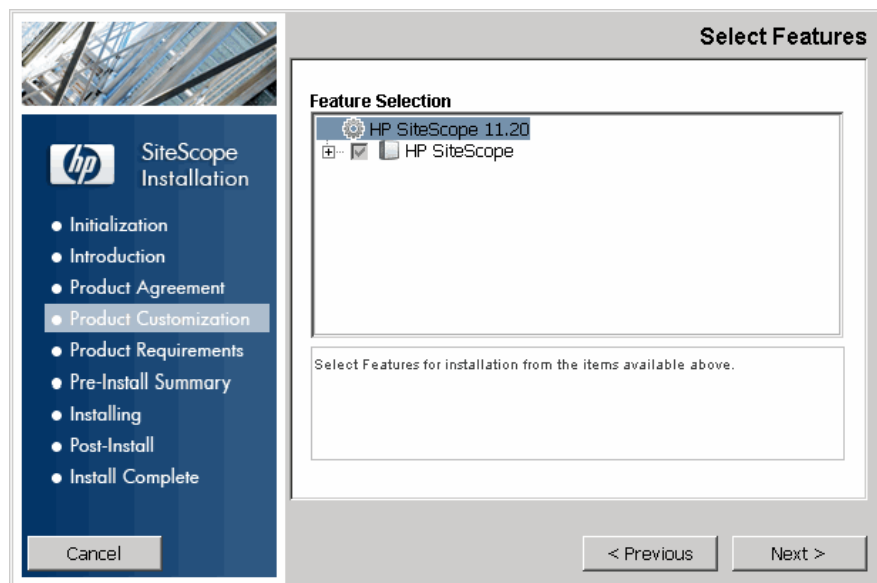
Select Features

hp

SiteScope Installation

- Initialization
- Introduction
- Product Agreement
- Product Customization
- Product Requirements
- Pre-Install Summary
- Installing
- Post-Install
- Install Complete

Feature Selection

HP SiteScope 11.20

HP SiteScope

Select Features for installation from the items available above.

Cancel

< Previous

Next >